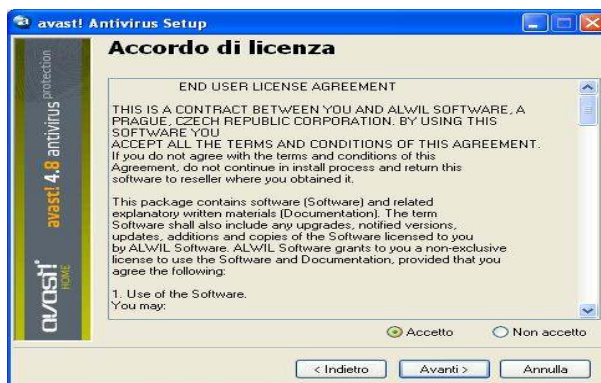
avast! Antivirus Setup

avast! 4.8 antivirus protection

avast! HOME

Accordo di licenza

END USER LICENSE AGREEMENT

THIS IS A CONTRACT BETWEEN YOU AND ALWIL SOFTWARE, A PRAGUE, CZECH REPUBLIC CORPORATION. BY USING THIS SOFTWARE YOU
ACCEPT ALL THE TERMS AND CONDITIONS OF THIS AGREEMENT.
If you do not agree with the terms and conditions of this Agreement, do not continue in install process and return this software to reseller where you obtained it.

This package contains software (Software) and related explanatory written materials (Documentation). The term Software shall also include any upgrades, notified versions, updates, additions and copies of the Software licensed to you by ALWIL Software. ALWIL Software grants to you a non-exclusive license to use the Software and Documentation, provided that you agree the following:

1. Use of the Software.
You may:

Accetto

Non accetto

< Indietro

Avanti >

Annulla